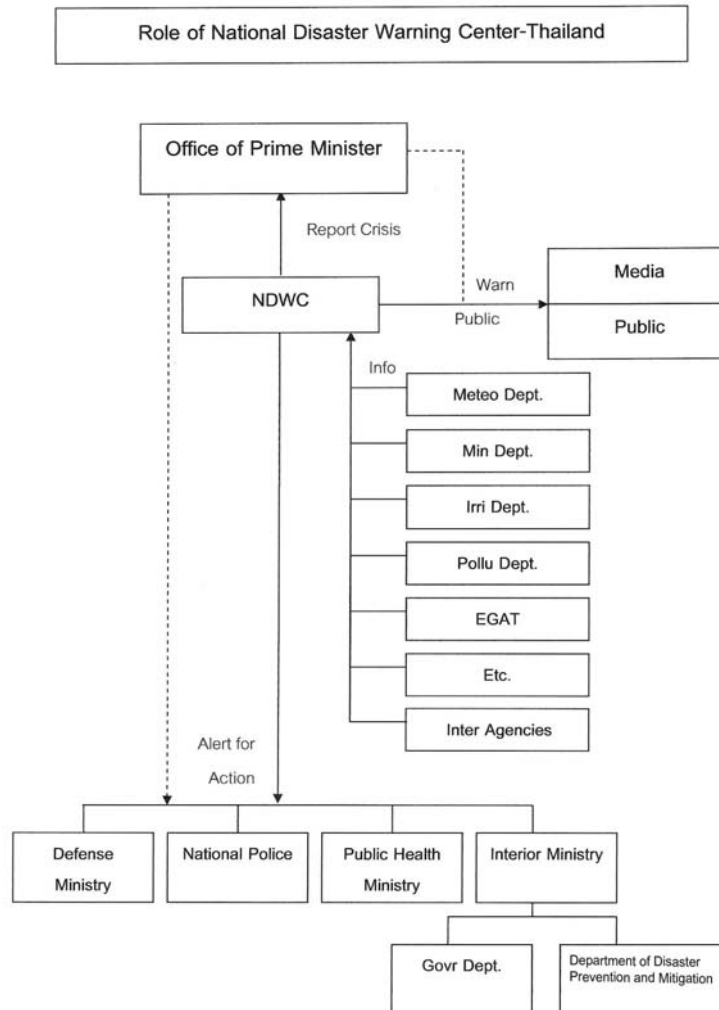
Role of National Disaster Warning Center-Thailand

Office of Prime Minister

Report Crisis

NDWC

Warn

Public

Media

Public

Info

Meteo Dept.

Min Dept.

Irri Dept.

Pollu Dept.

EGAT

Etc.

Inter Agencies

Alert for Action

Defense Ministry

National Police

Public Health Ministry

Interior Ministry

Govr Dept.

Department of Disaster Prevention and Mitigation